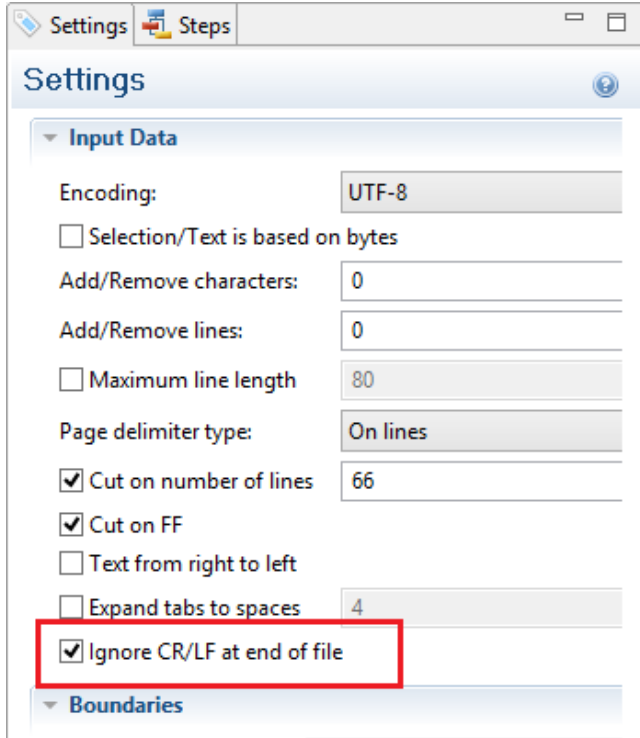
Settings Steps

Settings

Input Data

Encoding: UTF-8

Selection/Text is based on bytes

Add/Remove characters: 0

Add/Remove lines: 0

Maximum line length 80

Page delimiter type: On lines

Cut on number of lines 66

Cut on FF

Text from right to left

Expand tabs to spaces 4

Ignore CR/LF at end of file

Boundaries